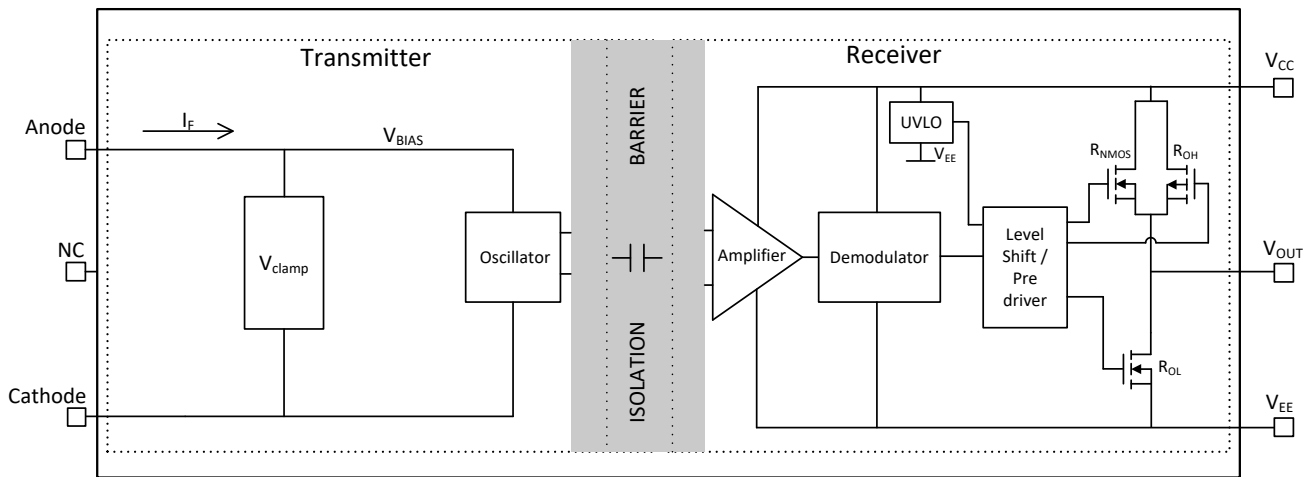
Transmitter

Receiver

$V_{CC}$

Anode

$I_F$

$V_{BIAS}$

BARRIER

UVLO

$V_{EE}$

$R_{NMOS}$

$R_{OH}$

NC

$V_{clamp}$

Oscillator

Amplifier

Demodulator

Level Shift / Pre driver

$V_{OUT}$

ISOLATION

$R_{OL}$

Cathode

$V_{EE}$